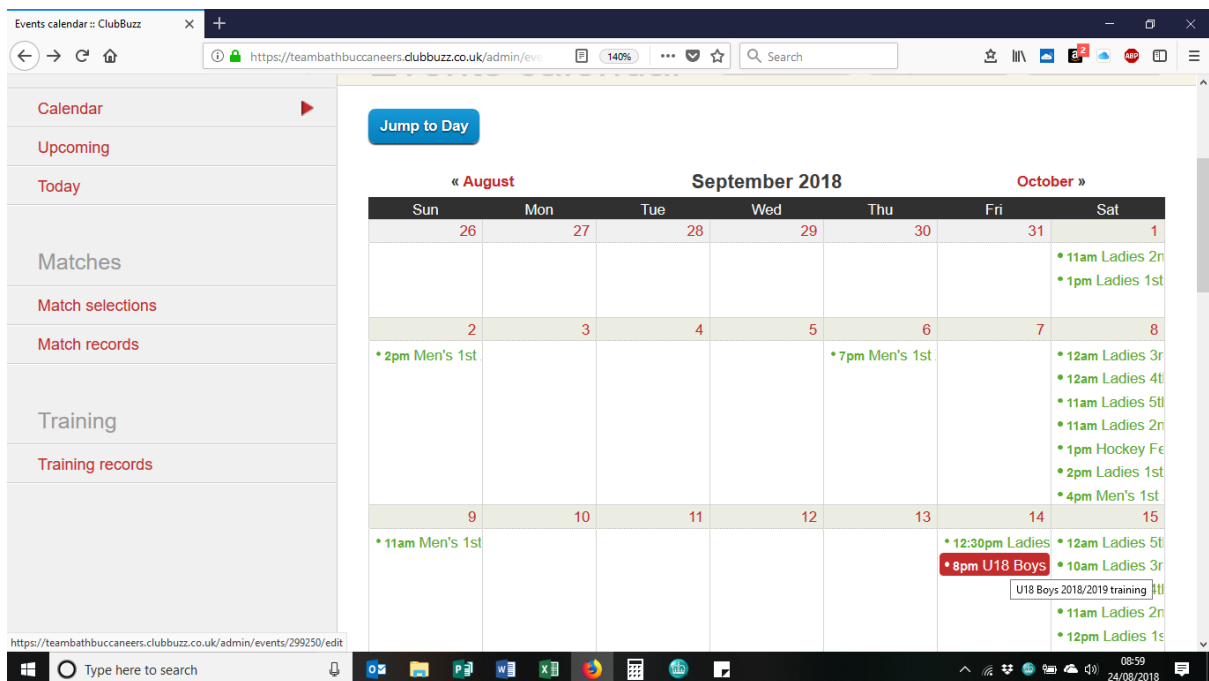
Events calendar :: ClubBuzz

https://teambathbuccaneers.clubbuzz.co.uk/admin/eve

140%

Search

Calendar

Upcoming

Today

Matches

Match selections

Match records

Training

Training records

Jump to Day

« August

September 2018

October »

| Sun | Mon | Tue | Wed | Thu | Fri | Sat |
|---|---|---|---|---|---|---|
| 26 | 27 | 28 | 29 | 30 | 31 | 1 |
| | | | | | | • 11am Ladies 2n • 1pm Ladies 1st |
| 2 | 3 | 4 | 5 | 6 | 7 | 8 |
| • 2pm Men's 1st | | | | • 7pm Men's 1st | | • 12am Ladies 3r • 12am Ladies 4t • 11am Ladies 5t • 11am Ladies 2n • 1pm Hockey Fe • 2pm Ladies 1st • 4pm Men's 1st |
| 9 | 10 | 11 | 12 | 13 | 14 | 15 |
| • 11am Men's 1st | | | | | • 12:30pm Ladies • 8pm U18 Boys | • 12am Ladies 5t • 10am Ladies 3r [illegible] • 11am Ladies 2n • 12pm Ladies 1s |

U18 Boys 2018/2019 training

https://teambathbuccaneers.clubbuzz.co.uk/admin/events/299250/edit

Type here to search

08:59
24/08/2018